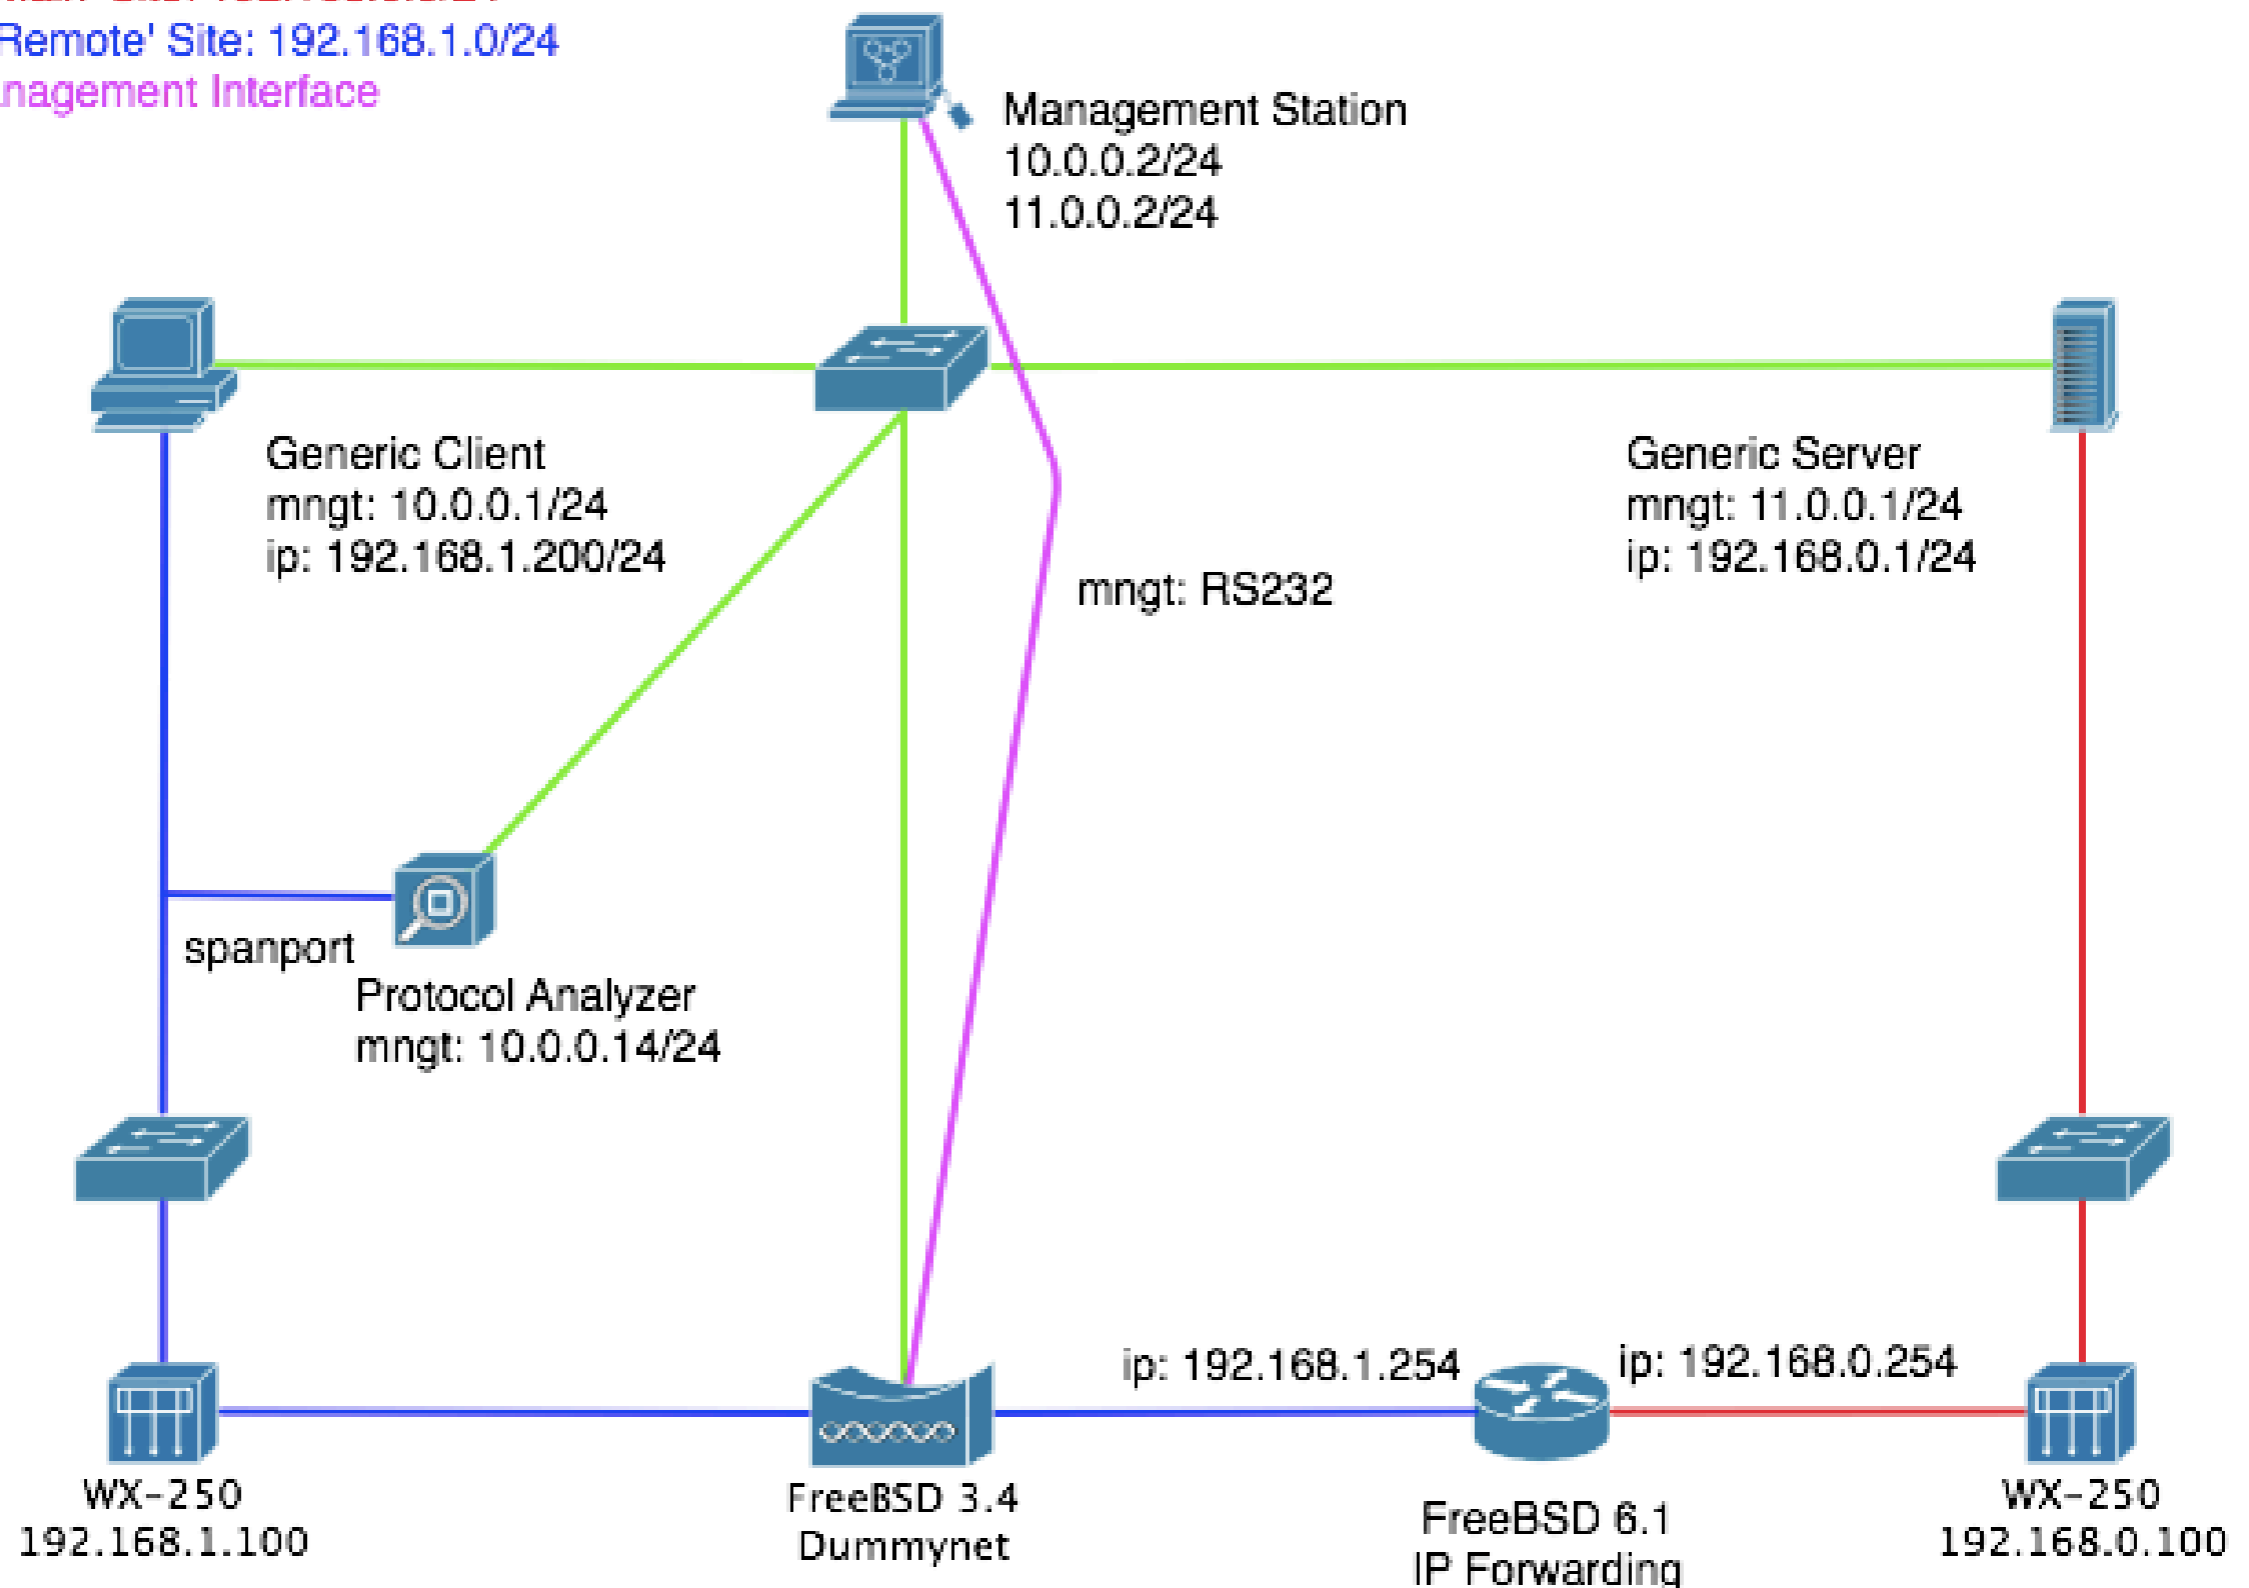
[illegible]
Remote' Site: 192.168.1.0/24
nagement Interface

Management Station
10.0.0.2/24
11.0.0.2/24

Generic Client
mngt: 10.0.0.1/24
ip: 192.168.1.200/24

Generic Server
mngt: 11.0.0.1/24
ip: 192.168.0.1/24

mngt: RS232

spanport

Protocol Analyzer
mngt: 10.0.0.14/24

ip: 192.168.1.254

ip: 192.168.0.254

WX-250
192.168.1.100

FreeBSD 3.4
Dummynet

FreeBSD 6.1
IP Forwarding

WX-250
192.168.0.100